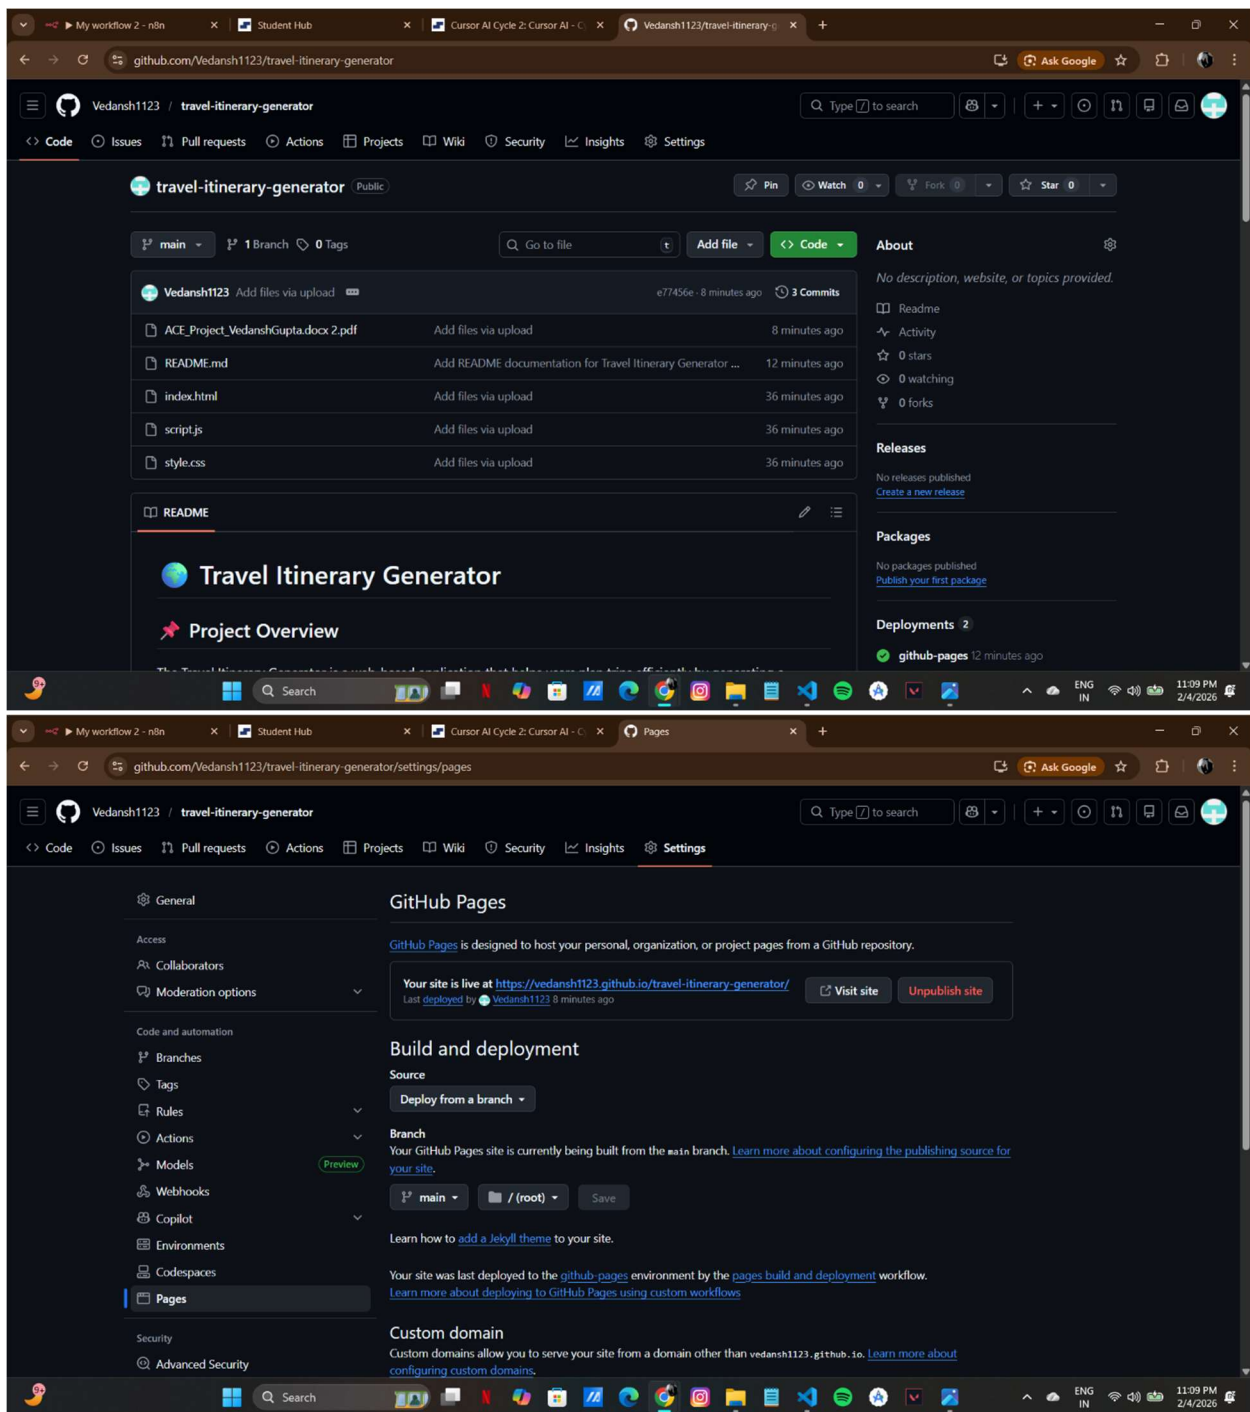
▶ My workflow 2 - n8n
Student Hub
Cursor AI Cycle 2: Cursor AI - C
Vedansh1123/travel-itinerary-g
github.com/Vedansh1123/travel-itinerary-generator
Ask Google

Vedansh1123 / travel-itinerary-generator
Type / to search

Code Issues Pull requests Actions Projects Wiki Security Insights Settings

travel-itinerary-generator Public
Pin Watch 0 Fork 0 Star 0

main 1 Branch 0 Tags Go to file t Add file Code

Vedansh1123 Add files via upload e77456e · 8 minutes ago 3 Commits

| | | |
|---|---|---|
| ACE_Project_VedanshGupta.docx 2.pdf | Add files via upload | 8 minutes ago |
| README.md | Add README documentation for Travel Itinerary Generator ... | 12 minutes ago |
| index.html | Add files via upload | 36 minutes ago |
| script.js | Add files via upload | 36 minutes ago |
| style.css | Add files via upload | 36 minutes ago |

README

Travel Itinerary Generator

Project Overview

About
No description, website, or topics provided.
Readme
Activity
0 stars
0 watching
0 forks

Releases
No releases published
Create a new release

Packages
No packages published
Publish your first package

Deployments 2
github-pages 12 minutes ago

Search
ENG IN 11:09 PM 2/4/2026

▶ My workflow 2 - n8n
Student Hub
Cursor AI Cycle 2: Cursor AI - C
Pages
github.com/Vedansh1123/travel-itinerary-generator/settings/pages
Ask Google

Vedansh1123 / travel-itinerary-generator
Type / to search

Code Issues Pull requests Actions Projects Wiki Security Insights Settings

General
Access
Collaborators
Moderation options
Code and automation
Branches
Tags
Rules
Actions
Models Preview
Webhooks
Copilot
Environments
Codespaces
Pages
Security
Advanced Security

GitHub Pages

GitHub Pages is designed to host your personal, organization, or project pages from a GitHub repository.

Your site is live at https://vedansh1123.github.io/travel-itinerary-generator/
Last deployed by Vedansh1123 8 minutes ago
Visit site Unpublish site

Build and deployment
Source
Deploy from a branch

Branch
Your GitHub Pages site is currently being built from the main branch. Learn more about configuring the publishing source for your site.
main / (root) Save

Learn how to add a Jekyll theme to your site.

Your site was last deployed to the github-pages environment by the pages build and deployment workflow.
Learn more about deploying to GitHub Pages using custom workflows

Custom domain
Custom domains allow you to serve your site from a domain other than vedansh1123.github.io. Learn more about configuring custom domains.

Search
ENG IN 11:09 PM 2/4/2026